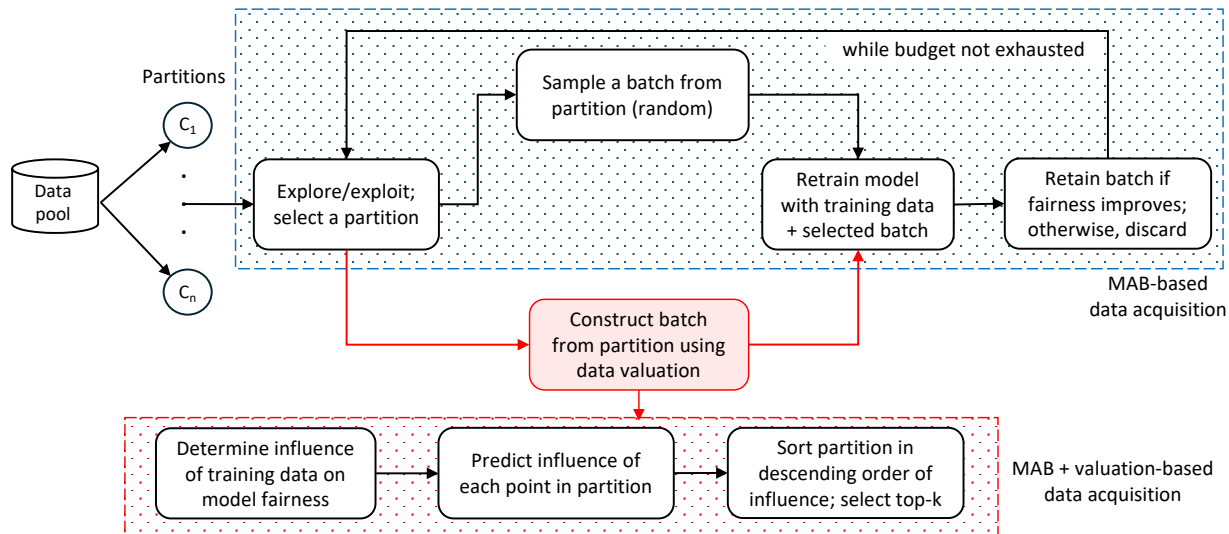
while budget not exhausted

Partitions

Sample a batch from partition (random)

$C_1$

Data pool

Explore/exploit; select a partition

Retrain model with training data + selected batch

Retain batch if fairness improves; otherwise, discard

$C_n$

MAB-based data acquisition

Construct batch from partition using data valuation

Determine influence of training data on model fairness

Predict influence of each point in partition

Sort partition in descending order of influence; select top-k

MAB + valuation-based data acquisition